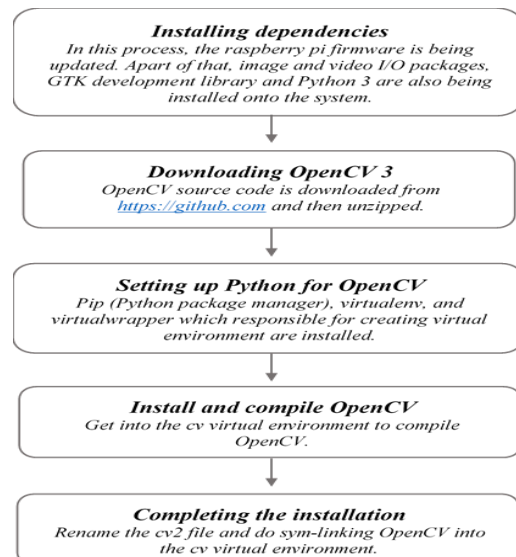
Installing dependencies
In this process, the raspberry pi firmware is being updated. Apart of that, image and video I/O packages, GTK development library and Python 3 are also being installed onto the system.

Downloading OpenCV 3
OpenCV source code is downloaded from https://github.com and then unzipped.

Setting up Python for OpenCV
Pip (Python package manager), virtualenv, and virtualwrapper which responsible for creating virtual environment are installed.

Install and compile OpenCV
Get into the cv virtual environment to compile OpenCV.

Completing the installation
Rename the cv2 file and do sym-linking OpenCV into the cv virtual environment.